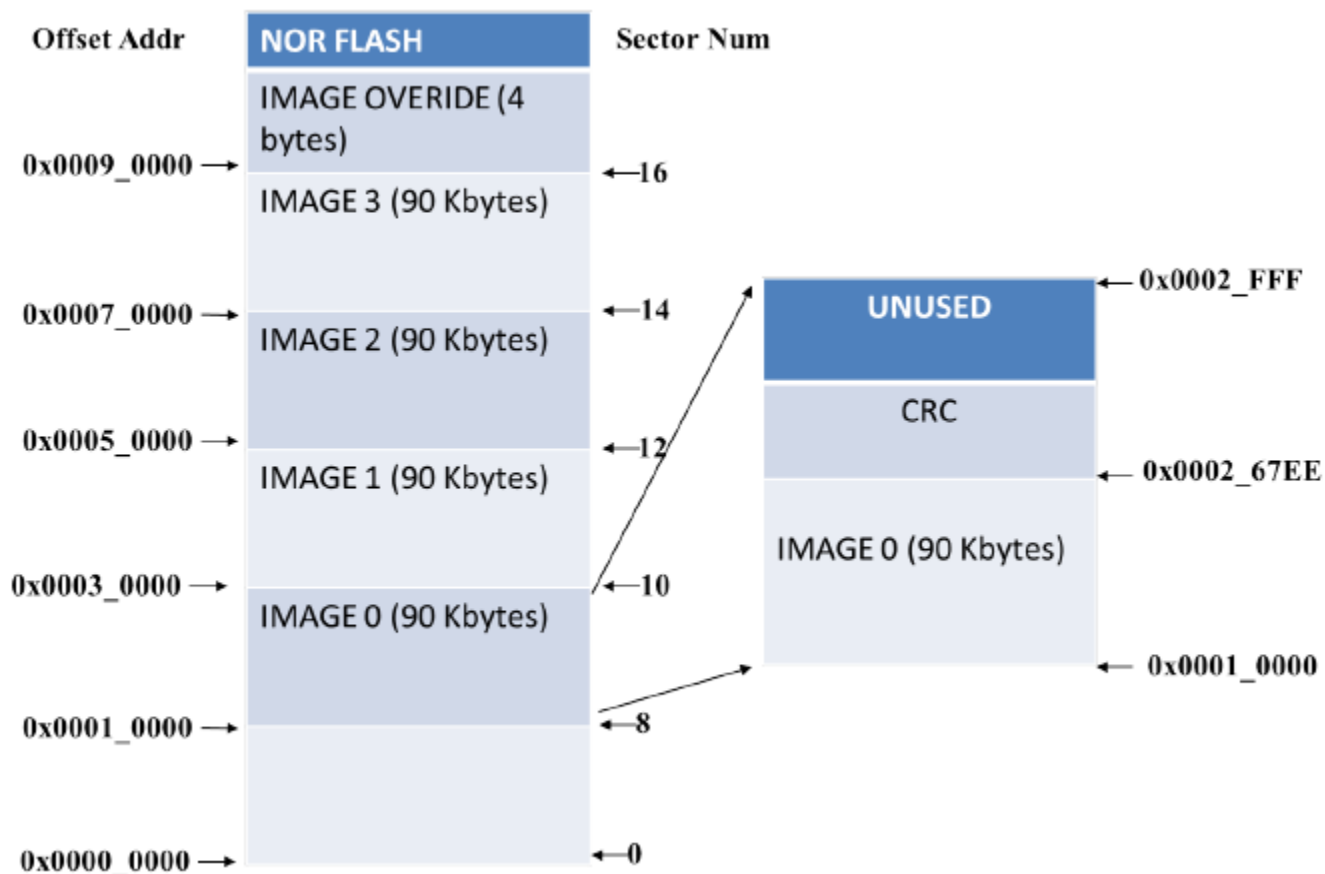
Offset Addr

NOR FLASH

Sector Num

IMAGE OVERIDE (4 bytes)

0x0009_0000

16

IMAGE 3 (90 Kbytes)

0x0007_0000

14

IMAGE 2 (90 Kbytes)

0x0005_0000

12

IMAGE 1 (90 Kbytes)

0x0003_0000

10

IMAGE 0 (90 Kbytes)

0x0001_0000

8

0x0000_0000

0

UNUSED

0x0002_FFF

CRC

0x0002_67EE

IMAGE 0 (90 Kbytes)

0x0001_0000